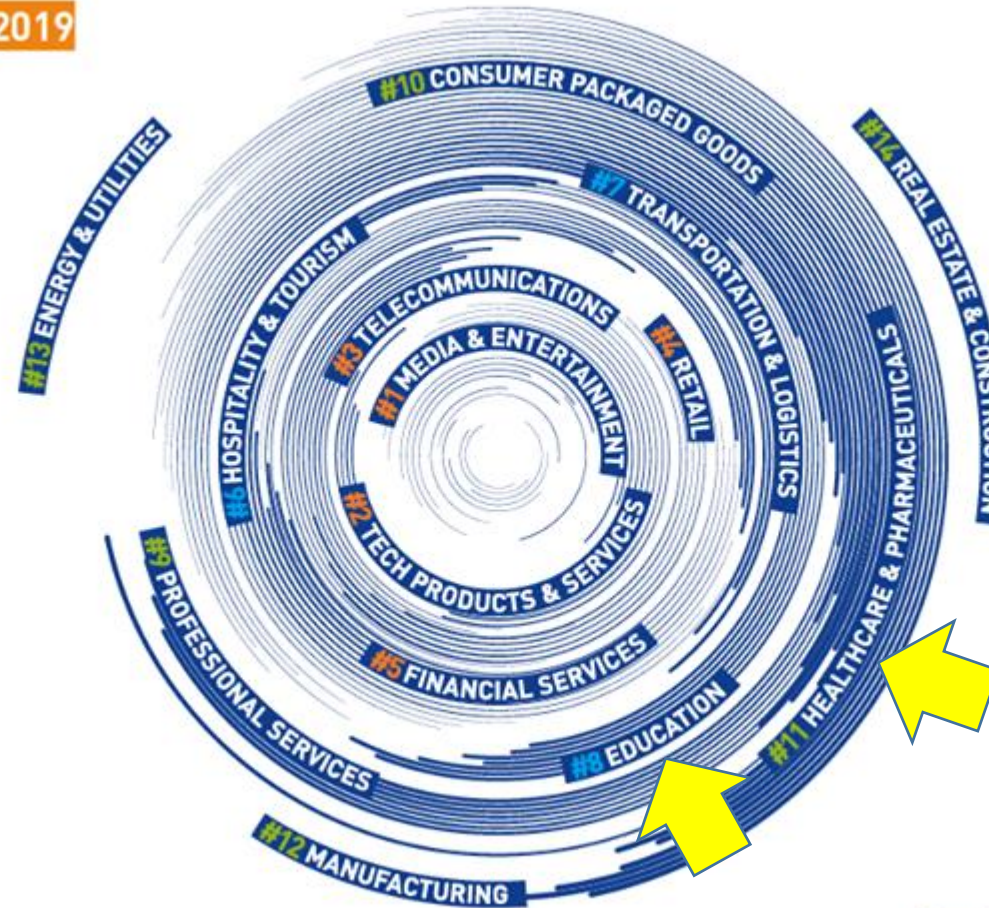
2019

#10 CONSUMER PACKAGED GOODS

#13 ENERGY & UTILITIES

#14 REAL ESTATE & CONSTRUCTION

#7 TRANSPORTATION & LOGISTICS

#6 HOSPITALITY & TOURISM

#3 TELECOMMUNICATIONS

#4 RETAIL

#1 MEDIA & ENTERTAINMENT

#2 TECH PRODUCTS & SERVICES

#11 HEALTHCARE & PHARMACEUTICALS

#9 PROFESSIONAL SERVICES

#5 FINANCIAL SERVICES

#8 EDUCATION

#12 MANUFACTURING